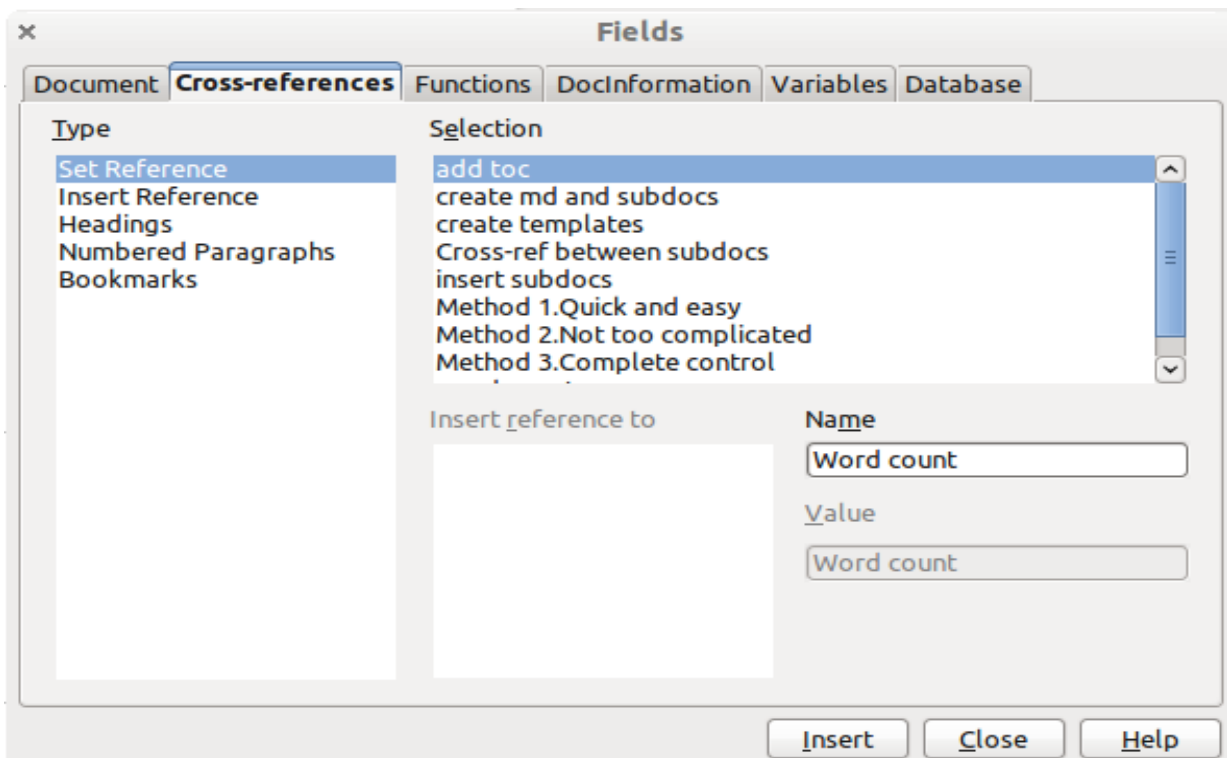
×

Fields

Document | Cross-references | Functions | DocInformation | Variables | Database

Type

Set Reference
Insert Reference
Headings
Numbered Paragraphs
Bookmarks

Selection

add toc
create md and subdocs
create templates
Cross-ref between subdocs
insert subdocs
Method 1.Quick and easy
Method 2.Not too complicated
Method 3.Complete control
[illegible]

Insert reference to

Name

Word count

Value

Word count

Insert | Close | Help